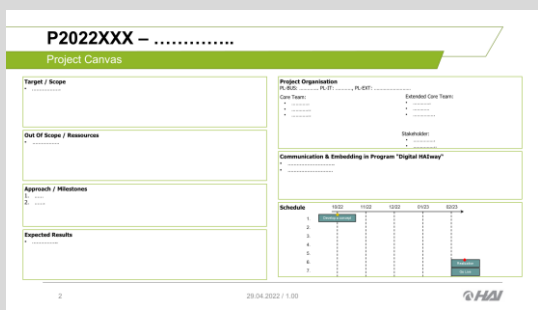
P2022XXX – …………..

Project Canvas

Target / Scope
• ……………

Out Of Scope / Ressources
• …………

Approach / Milestones
1. ……
2. ……

Expected Results
• ……………

Project Organisation
PL-BUS: ………… PL-IT: ………, PL-EXT: ……………………

Core Team:
• ………
• ………
• ………

Extended Core Team:
• ………
• ………
• ………

Stakeholder:
• ………
• ………

Communication & Embedding in Program "Digital HAIway"
• ……………………
• ……………………

Schedule

| | 10/22 | 11/22 | 12/22 | 01/23 | 02/23 |
|---|---|---|---|---|---|
| 1. | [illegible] | | | | |
| 2. | | | | | |
| 3. | | | | | |
| 4. | | | | | |
| 5. | | | | | |
| 6. | | | | | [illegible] |
| 7. | | | | | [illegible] |

2

28.04.2022 / 1.00

HAI